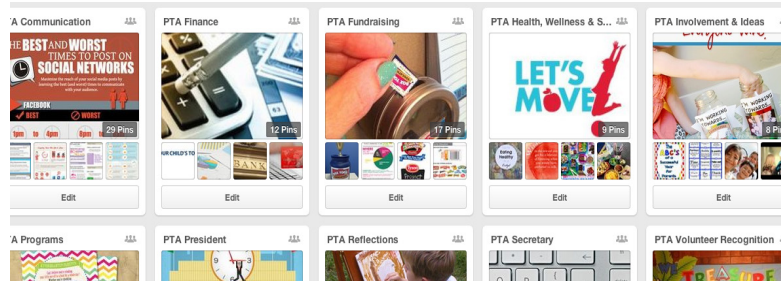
PTA Communication

THE BEST AND WORST TIMES TO POST ON SOCIAL NETWORKS

FACEBOOK

BEST

WORST

1pm

3pm

8pm

29 Pins

Edit

PTA Finance

12 Pins

Edit

PTA Fundraising

17 Pins

Edit

PTA Health, Wellness & S...

LET'S MOVE

9 Pins

Edit

PTA Involvement & Ideas

8 Pi

Edit

TA Programs

PTA President

PTA Reflections

PTA Secretary

PTA Volunteer Recognition